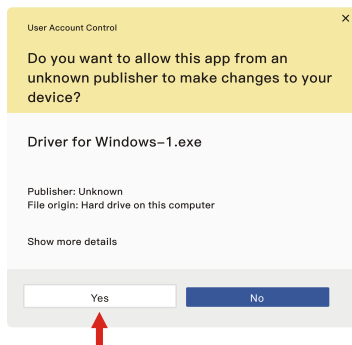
User Account Control

Do you want to allow this app from an unknown publisher to make changes to your device?

Driver for Windows-1.exe

Publisher: Unknown
File origin: Hard drive on this computer

Show more details

Yes

No